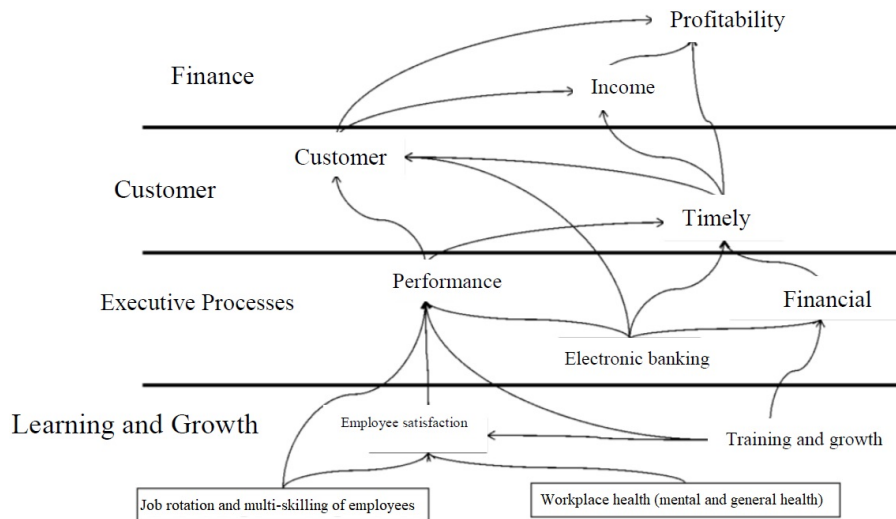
Profitability

Finance

Income

Customer

Customer

Timely

Performance

Executive Processes

Financial

Electronic banking

Learning and Growth

Employee satisfaction

Training and growth

Job rotation and multi-skilling of employees

Workplace health (mental and general health)